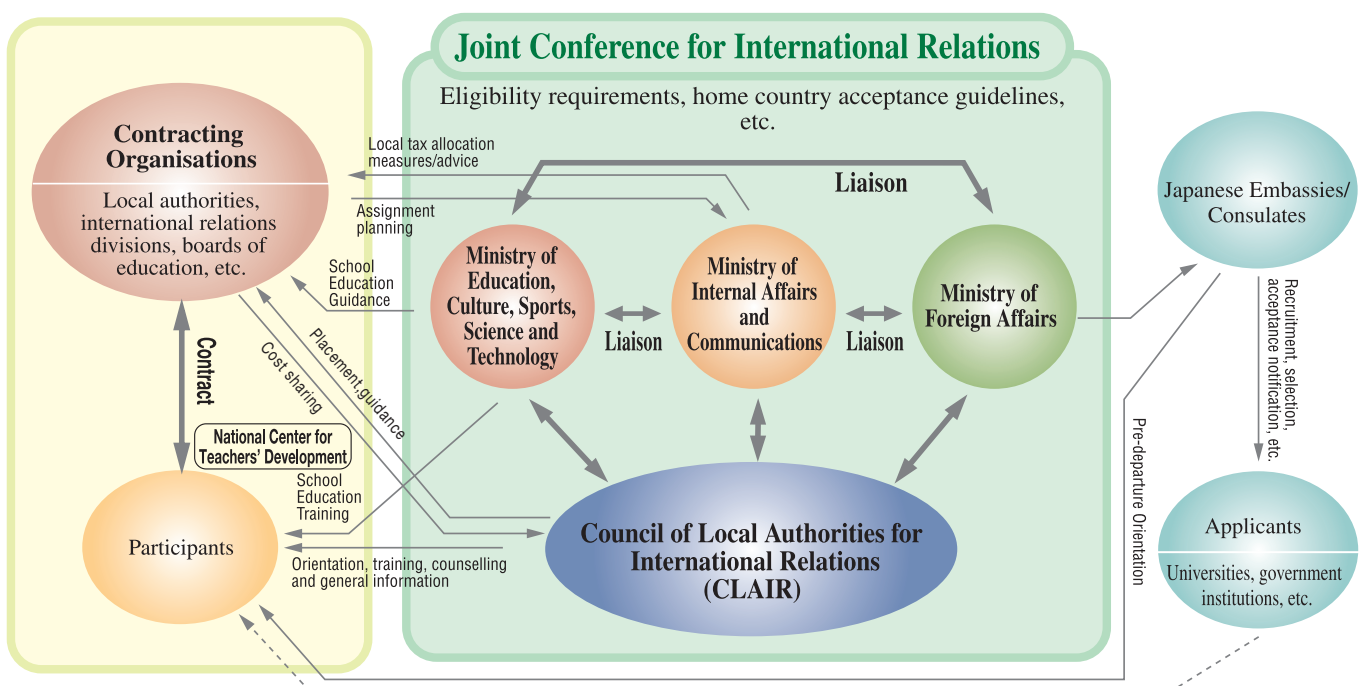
Joint Conference for International Relations

Eligibility requirements, home country acceptance guidelines, etc.

Contracting Organisations

Local authorities, international relations divisions, boards of education, etc.

Local tax allocation measures/advice

Assignment planning

Liaison

School Education Guidance

Ministry of Education, Culture, Sports, Science and Technology

Liaison

Ministry of Internal Affairs and Communications

Liaison

Ministry of Foreign Affairs

Japanese Embassies/ Consulates

Recruitment, selection, acceptance notification, etc.

Contract

Cost sharing

Placement,guidance

National Center for Teachers' Development

School Education Training

Pre-departure Orientation

Applicants

Universities, government institutions, etc.

Participants

Orientation, training, counselling and general information

Council of Local Authorities for International Relations (CLAIR)